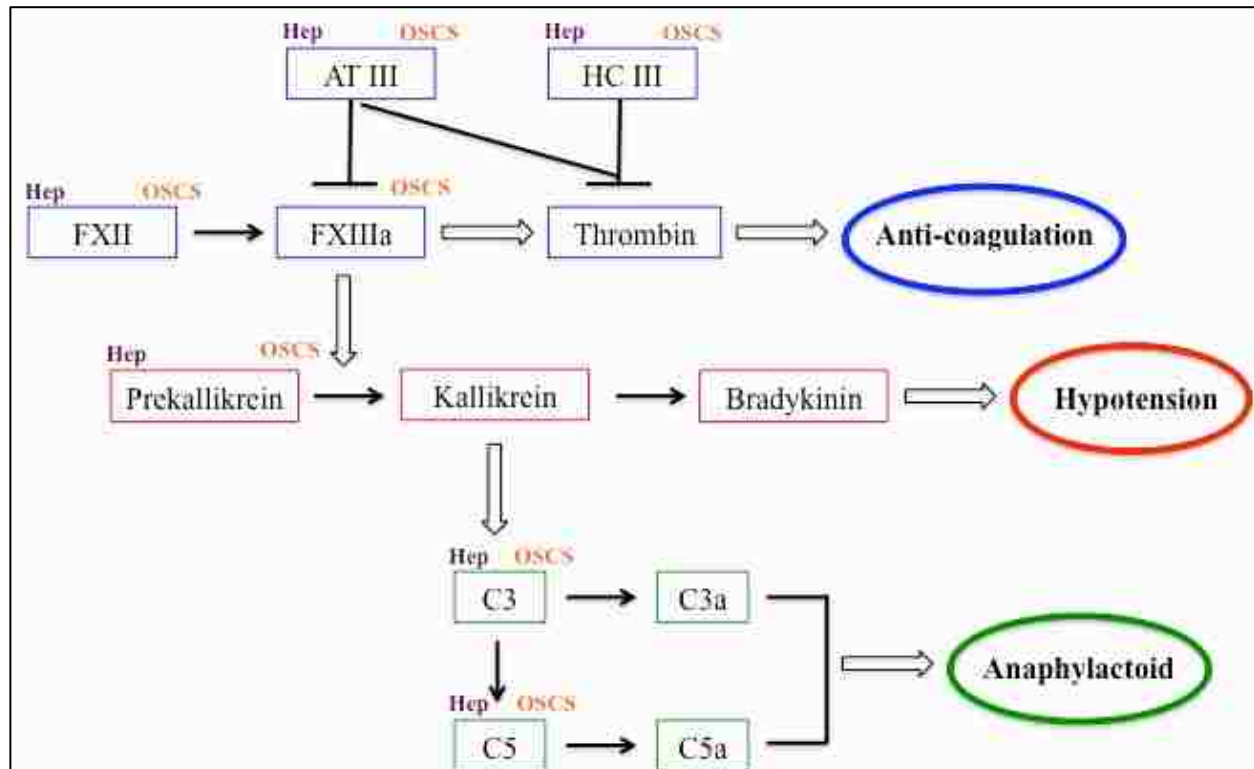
Hep OSCS
AT III

Hep OSCS
HC III

OSCS

Hep OSCS
FXII

FXIIIa

Thrombin

Anti-coagulation

Hep OSCS
Prekallikrein

Kallikrein

Bradykinin

Hypotension

Hep OSCS
C3

C3a

Hep OSCS
C5

C5a

Anaphylactoid